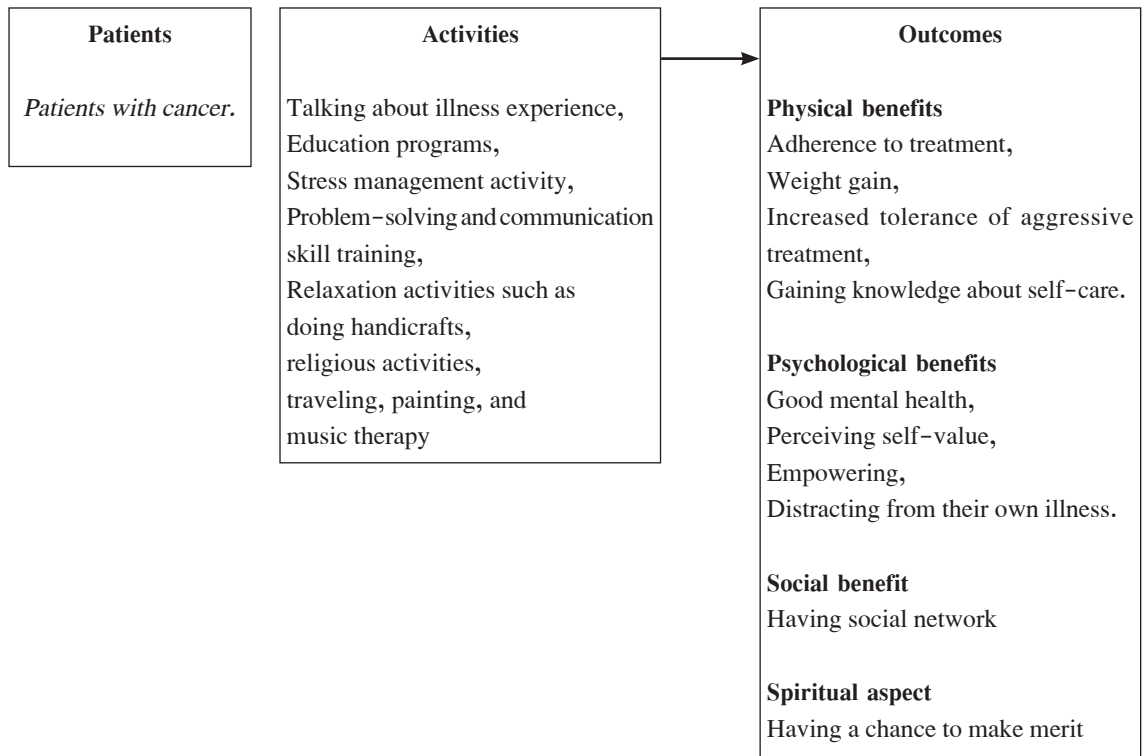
Patients

Patients with cancer.

Activities

Talking about illness experience,
Education programs,
Stress management activity,
Problem-solving and communication skill training,
Relaxation activities such as doing handicrafts,
religious activities,
traveling, painting, and
music therapy

Outcomes

Physical benefits
Adherence to treatment,
Weight gain,
Increased tolerance of aggressive treatment,
Gaining knowledge about self-care.

Psychological benefits
Good mental health,
Perceiving self-value,
Empowering,
Distracting from their own illness.

Social benefit
Having social network

Spiritual aspect
Having a chance to make merit